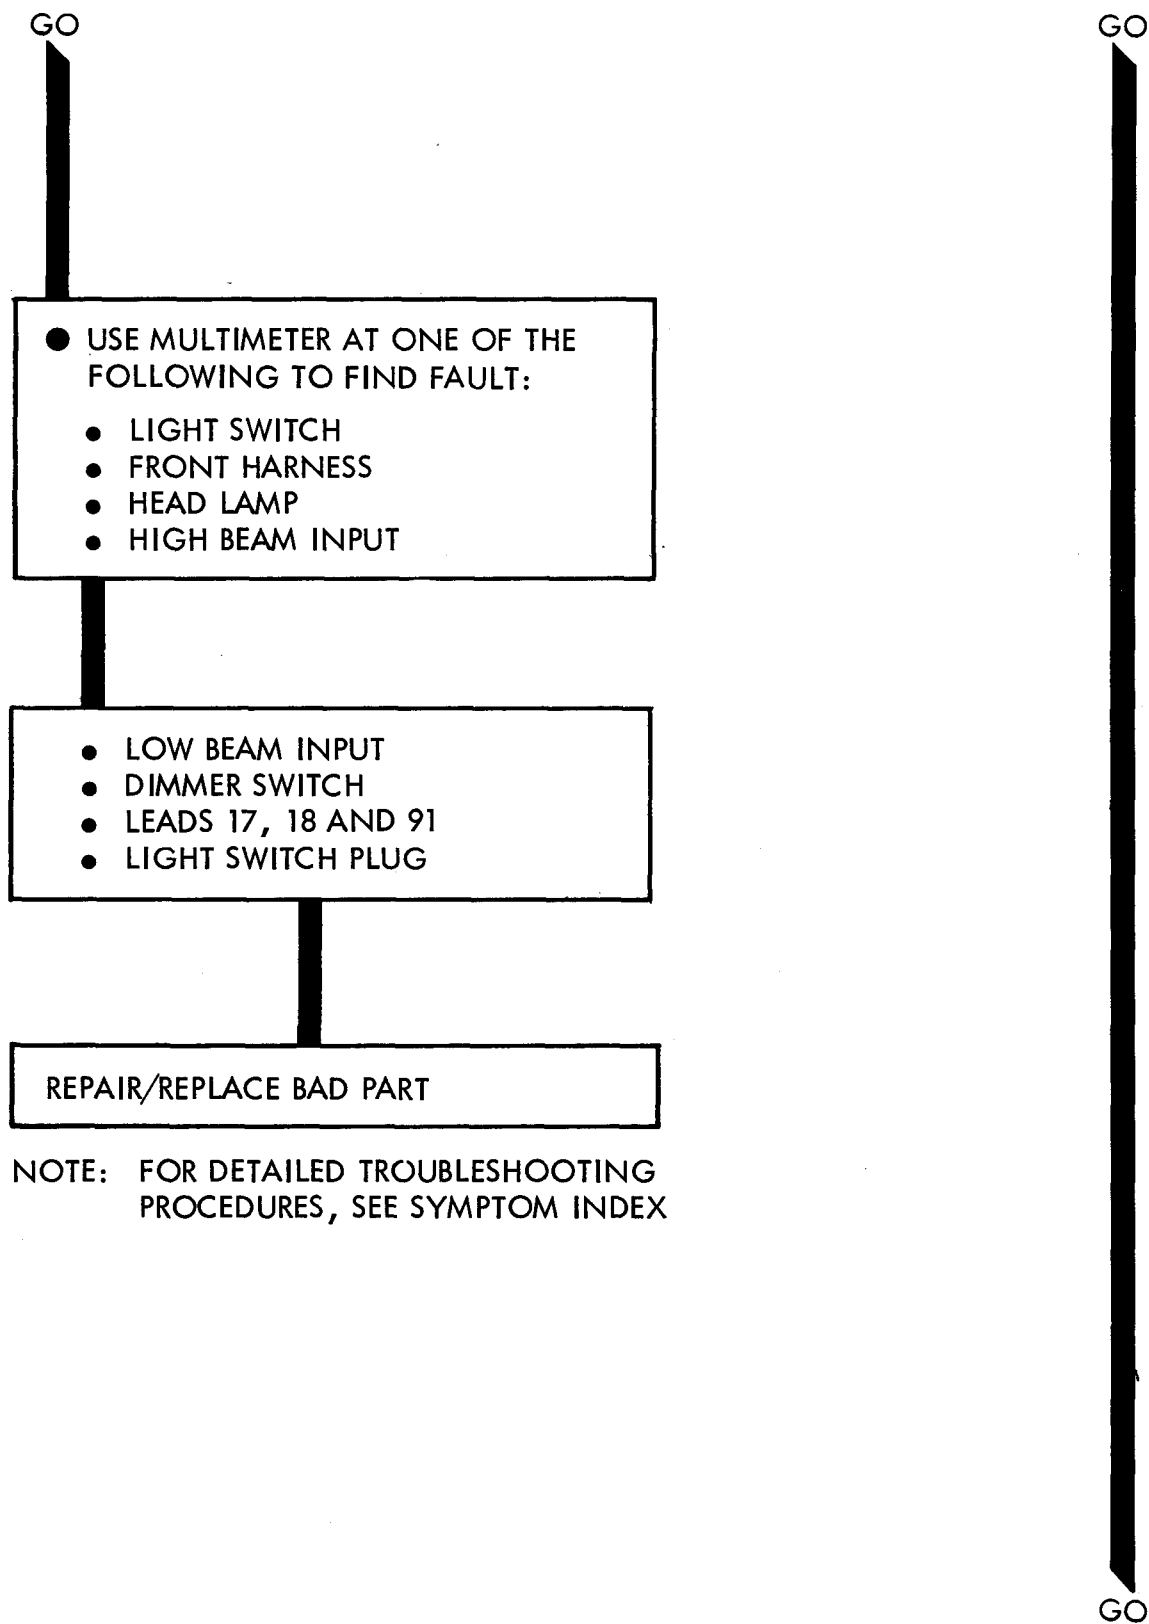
GO

GO

● USE MULTIMETER AT ONE OF THE FOLLOWING TO FIND FAULT:

● LIGHT SWITCH
● FRONT HARNESS
● HEAD LAMP
● HIGH BEAM INPUT

● LOW BEAM INPUT
● DIMMER SWITCH
● LEADS 17, 18 AND 91
● LIGHT SWITCH PLUG

REPAIR/REPLACE BAD PART

NOTE: FOR DETAILED TROUBLESHOOTING PROCEDURES, SEE SYMPTOM INDEX

GO